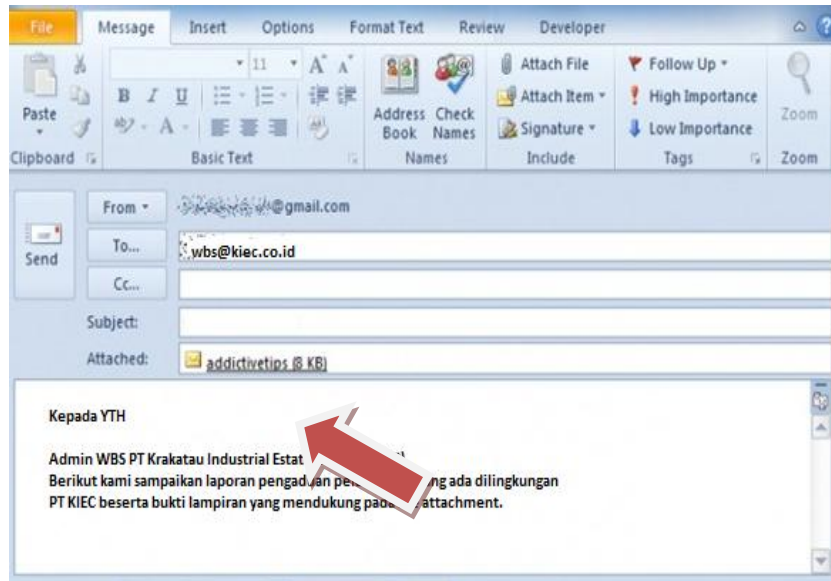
File Message Insert Options Format Text Review Developer

Paste
Clipboard

11
B I U
Basic Text

Address Book
Check Names
Names

Attach File
Attach Item
Signature
Include

Follow Up
High Importance
Low Importance
Tags

Zoom
Zoom

Send

From
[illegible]@gmail.com

To...
wbs@kiec.co.id

Cc...

Subject:

Attached:
addictivetips (8 KB)

Kepada YTH

Admin WBS PT Krakatau Industrial Estat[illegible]
Berikut kami sampaikan laporan pengad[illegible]n pe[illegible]ng ada dilingkungan PT KIEC beserta bukti lampiran yang mendukung pad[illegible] attachment.